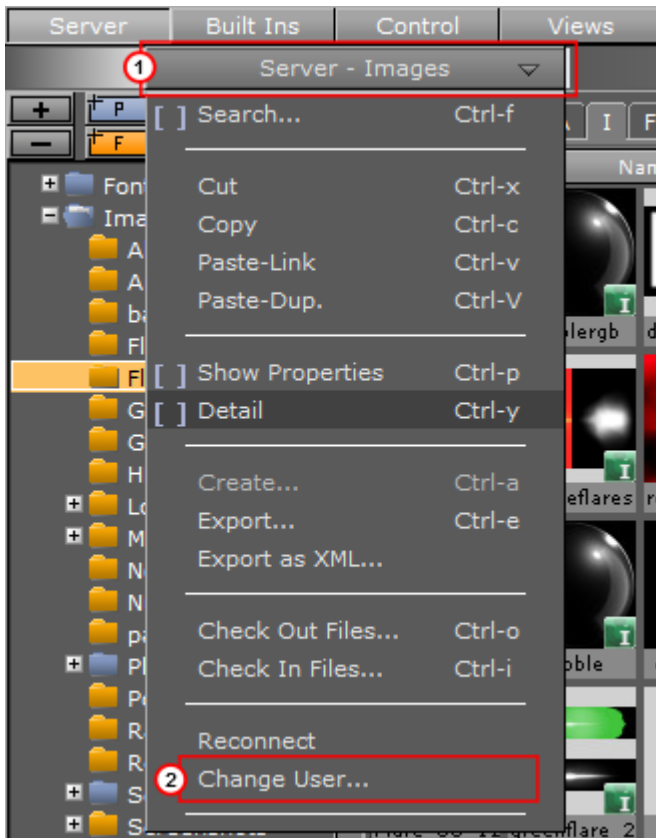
Server Built Ins Control Views

1 Server - Images

+ P
− F

Font
Ima
A
A
ba
Fl
Fl
G
G
H
Lo
M
N
N
pa
Pl
Po
R
R
S
S

I F
Nam

[ ] Search... Ctrl-f

Cut Ctrl-x
Copy Ctrl-c
Paste-Link Ctrl-v
Paste-Dup. Ctrl-V

[ ] Show Properties Ctrl-p
[ ] Detail Ctrl-y

Create... Ctrl-a
Export... Ctrl-e
Export as XML...

Check Out Files... Ctrl-o
Check In Files... Ctrl-i

Reconnect
2 Change User...

lergb
eflares
bble
flare 2